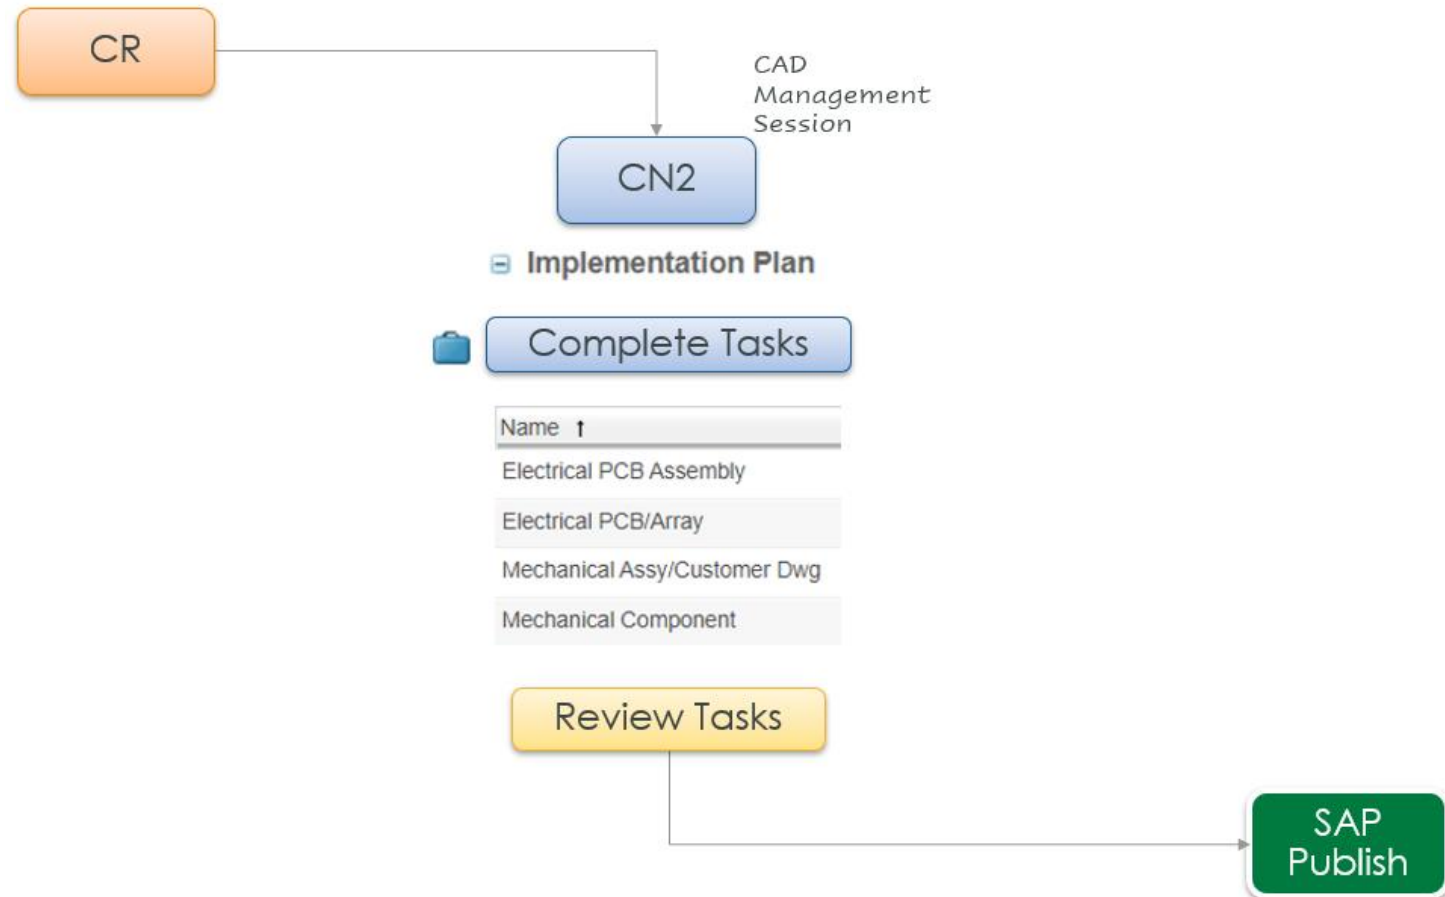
CR

CAD Management Session

CN2

Implementation Plan

Complete Tasks

| Name ↑ |
|---|
| Electrical PCB Assembly |
| Electrical PCB/Array |
| Mechanical Assy/Customer Dwg |
| Mechanical Component |

Review Tasks

SAP Publish